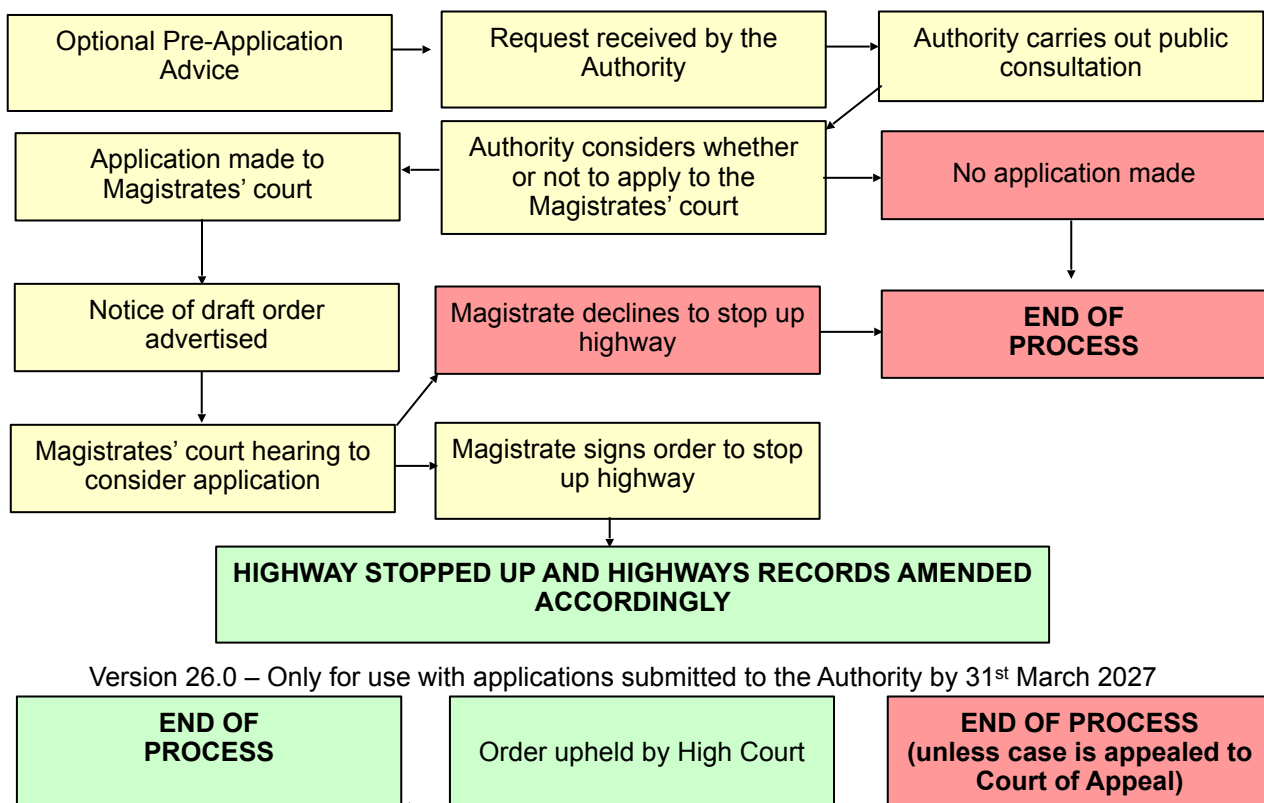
Optional Pre-Application Advice

Request received by the Authority

Authority carries out public consultation

Application made to Magistrates' court

Authority considers whether or not to apply to the Magistrates' court

No application made

Notice of draft order advertised

Magistrate declines to stop up highway

END OF PROCESS

Magistrates' court hearing to consider application

Magistrate signs order to stop up highway

HIGHWAY STOPPED UP AND HIGHWAYS RECORDS AMENDED ACCORDINGLY

Version 26.0 – Only for use with applications submitted to the Authority by 31st March 2027

END OF PROCESS

Order upheld by High Court

END OF PROCESS (unless case is appealed to Court of Appeal)